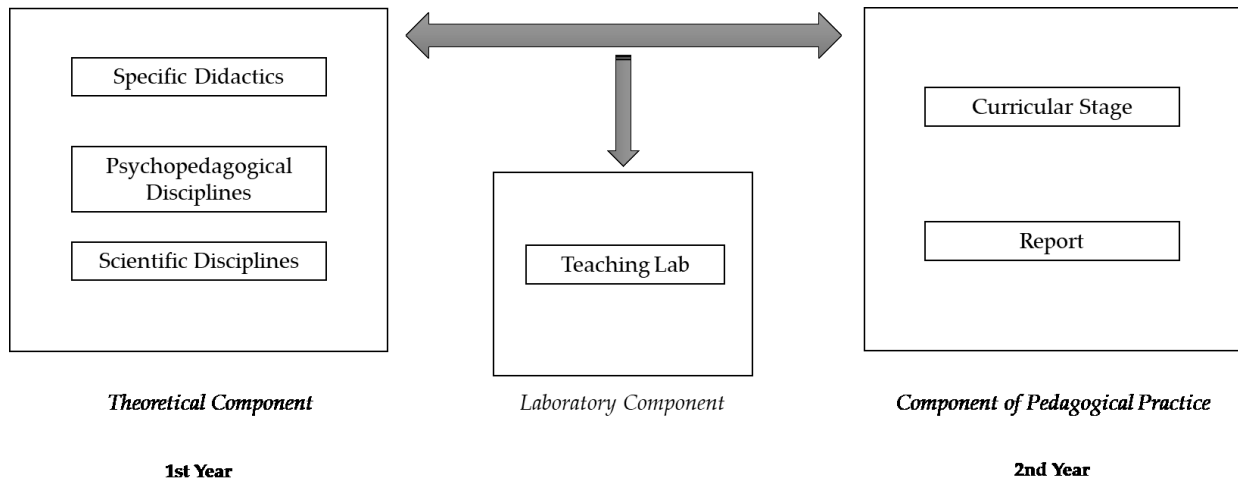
Specific Didactics

Psychopedagogical Disciplines

Scientific Disciplines

Teaching Lab

Curricular Stage

Report

Theoretical Component

Laboratory Component

Component of Pedagogical Practice

1st Year

2nd Year